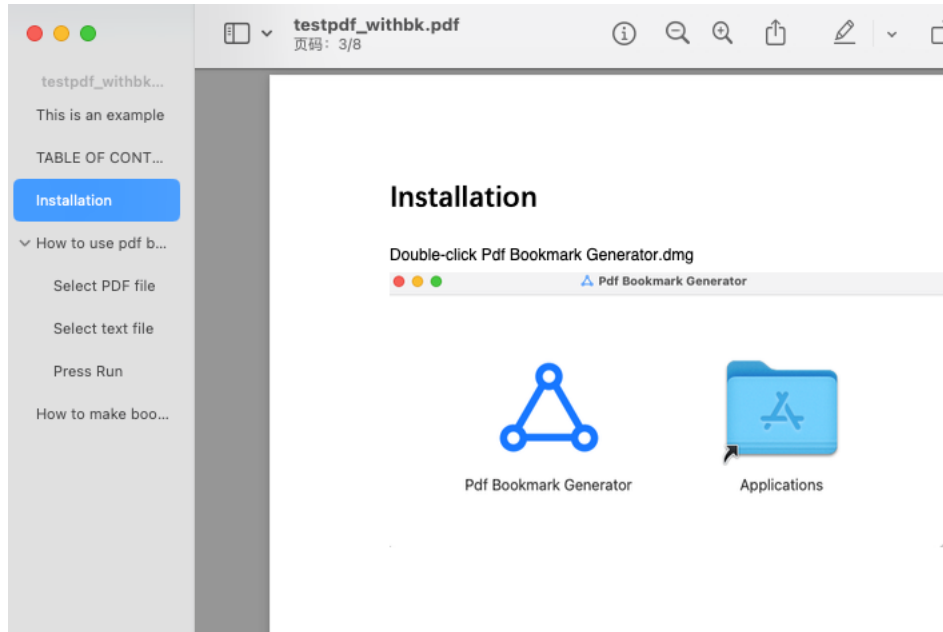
testpdf_withbk.pdf
页码：3/8

testpdf_withbk...
This is an example
TABLE OF CONT...
Installation
How to use pdf b...
Select PDF file
Select text file
Press Run
How to make boo...

Installation

Double-click Pdf Bookmark Generator.dmg

Pdf Bookmark Generator

Pdf Bookmark Generator

Applications